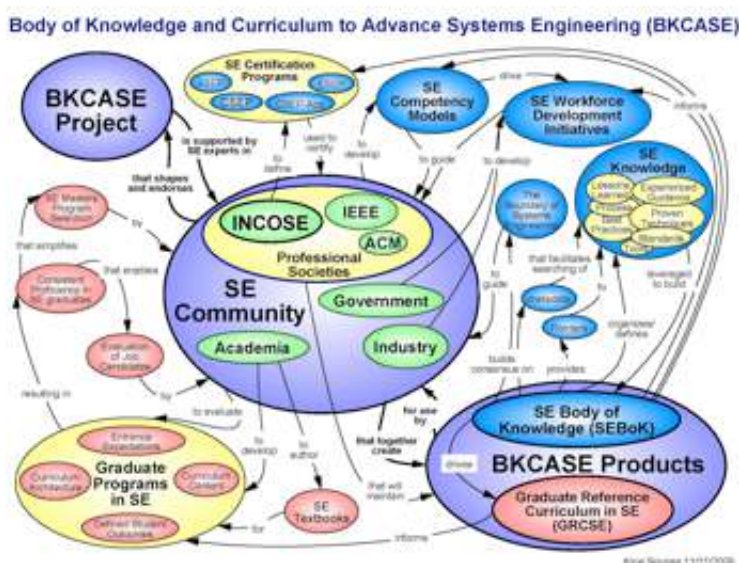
Body of Knowledge and Curriculum to Advance Systems Engineering (BKCASE)

BKCASE Project

SE Certification Programs

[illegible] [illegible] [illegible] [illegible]

SE Competency Models

SE Workforce Development Initiatives

drive

informs

is supported by SE experts in

that shapes and endorses

to define

used to certify

to develop

to guide

to develop

SE Knowledge

Lessons Learned

Experienced Guidance

Process

Proven Techniques

Best Practices

Standards

Tools

SE Masters Program Selection

by

that enables

Consistent Proficiency in SE graduates

that enables

Evaluation of Job Candidates

by

INCOSE

IEEE

ACM

Professional Societies

SE Community

Government

Industry

Academia

The Boundary of Systems Engineering

that facilitates searching of

Domains

Threads

to

to guide

leveraged to build

organizes/ defines

provides

builds consensus on

resulting in

to evaluate

to develop

to author

for use by

that together create

Entrance Expectations

Curriculum Architecture

Curriculum Content

Graduate Programs in SE

Defined Student Outcomes

SE Textbooks

for

that will maintain

SE Body of Knowledge (SEBoK)

drives

BKCASE Products

Graduate Reference Curriculum in SE (GRCSE)

informs

Alice Squires 12/21/2009